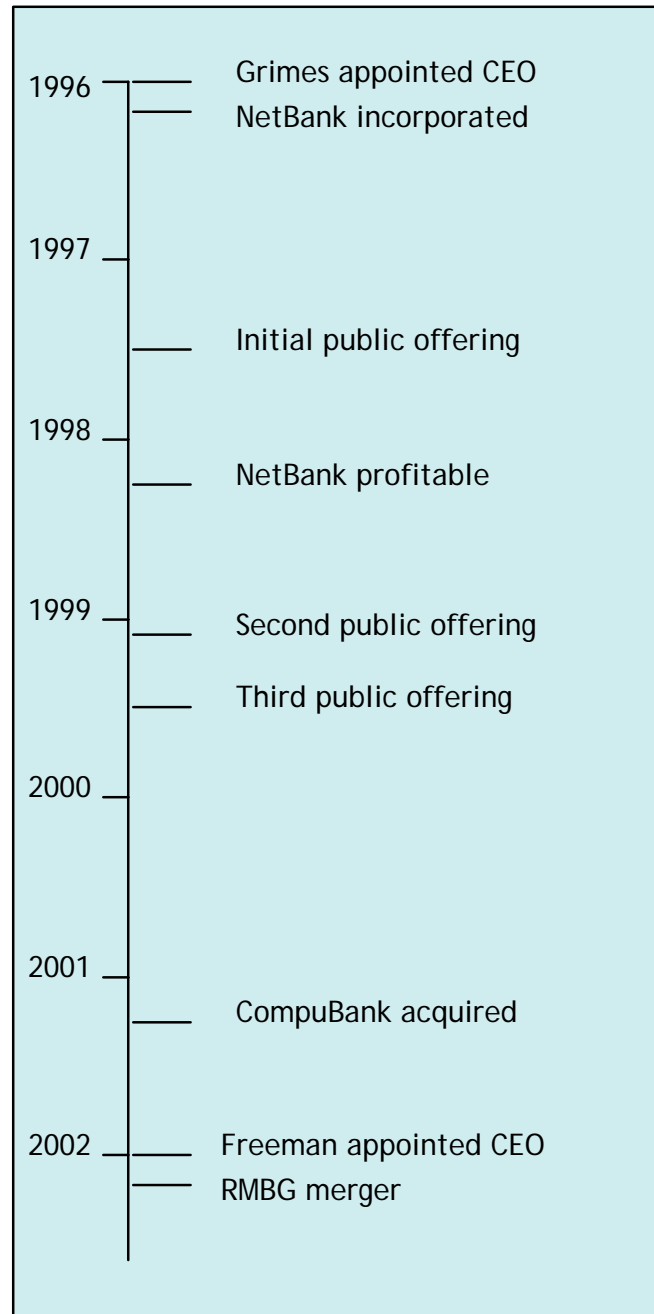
1996 Grimes appointed CEO
NetBank incorporated

1997

Initial public offering

1998

NetBank profitable

1999 Second public offering

Third public offering

2000

2001

CompuBank acquired

2002 Freeman appointed CEO

RMBG merger